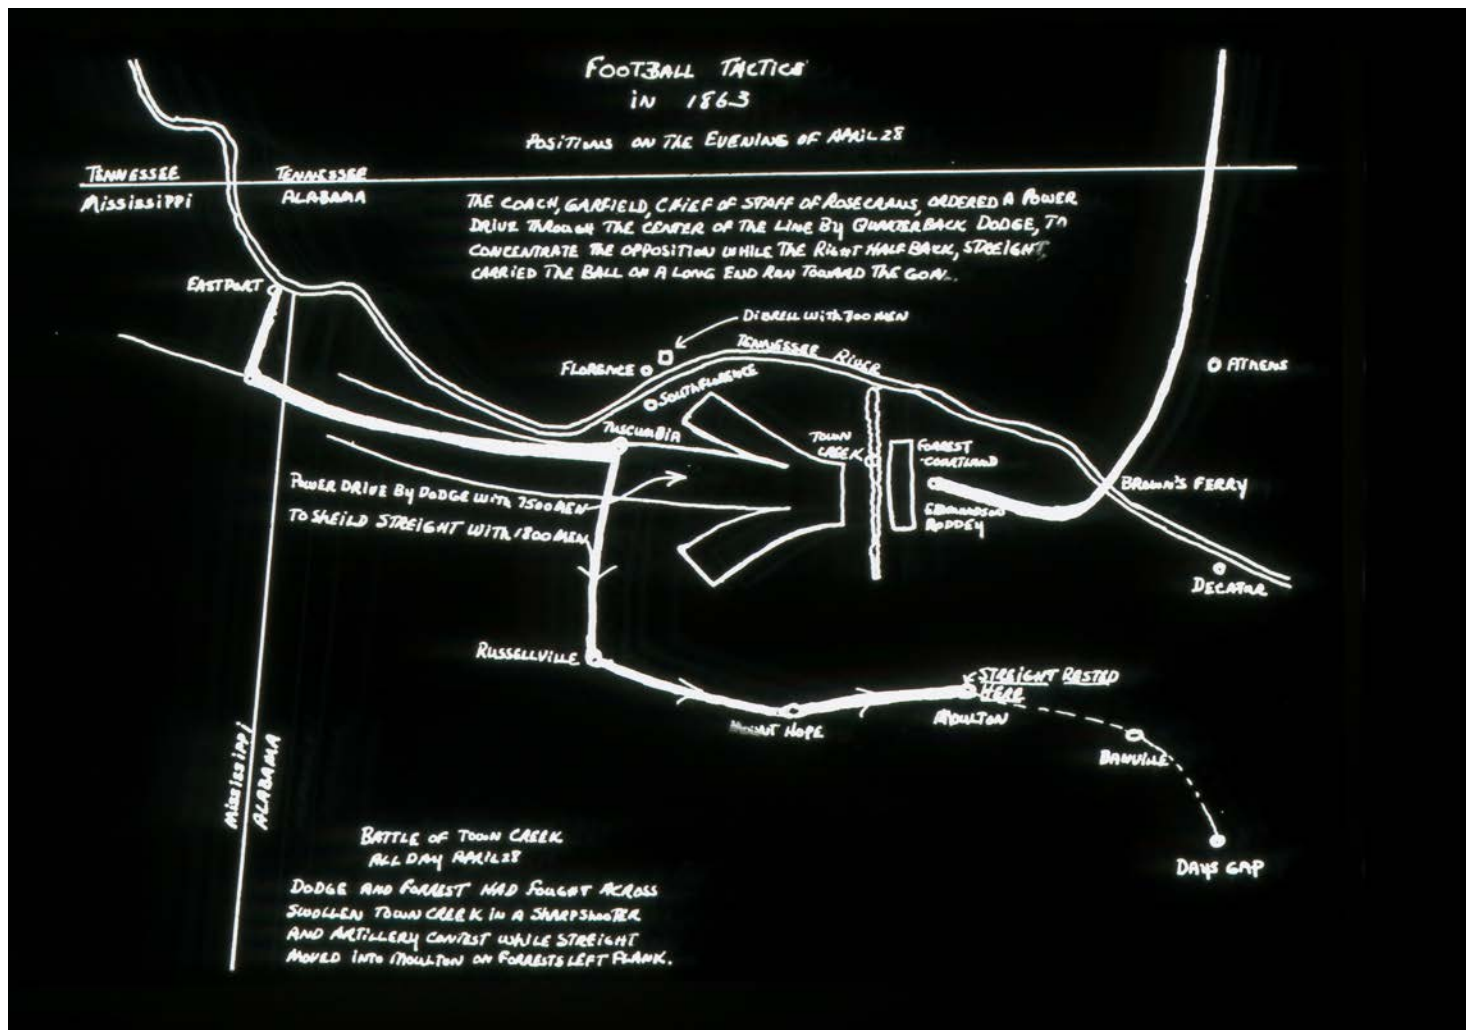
FOOTBALL TACTICS
IN 1863

POSITIONS ON THE EVENING OF APRIL 28

TENNESSEE
MISSISSIPPI

TENNESSEE
ALABAMA

THE COACH, GARFIELD, CHIEF OF STAFF OF ROSECRANS, ORDERED A POWER DRIVE THROUGH THE CENTER OF THE LINE BY QUARTERBACK DODGE, TO CONCENTRATE THE OPPOSITION WHILE THE RIGHT HALF BACK, STREIGHT, CARRIED THE BALL ON A LONG END RUN TOWARD THE GOAL.

EASTPORT

DIBRELL WITH 700 MEN

FLORENCE

TENNESSEE RIVER

SOUTH FLORENCE

ATHENS

TUSCUMBIA

TOWN CREEK

FORREST
COURTLAND

BROWN'S FERRY

POWER DRIVE BY DODGE WITH 7500 MEN

TO SHEILD STREIGHT WITH 1800 MEN

EDMONDSON
RODDEY

DECATUR

RUSSELLVILLE

STREIGHT RESTED HERE

MOUNT HOPE

MOULTON

DANVILLE

MISSISSIPPI
ALABAMA

BATTLE OF TOWN CREEK
ALL DAY APRIL 28

DODGE AND FORREST HAD FOUGHT ACROSS SWOLLEN TOWN CREEK IN A SHARPSHOOTER AND ARTILLERY CONTEST WHILE STREIGHT MOVED INTO MOULTON ON FORRESTS LEFT FLANK.

DAYS GAP